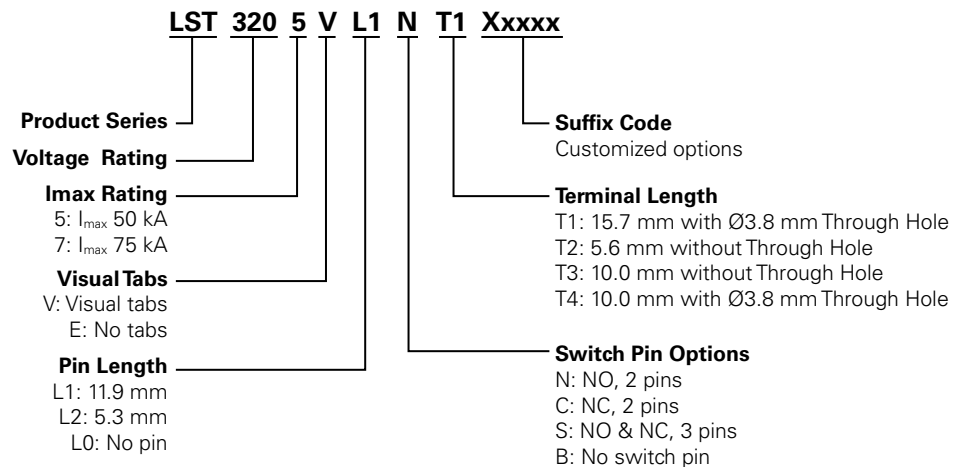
LST 320 5 V L1 N T1 Xxxxx

Product Series

Voltage Rating

Imax Rating
5: $I_{max}$ 50 kA
7: $I_{max}$ 75 kA

Visual Tabs
V: Visual tabs
E: No tabs

Pin Length
L1: 11.9 mm
L2: 5.3 mm
L0: No pin

Suffix Code
Customized options

Terminal Length
T1: 15.7 mm with Ø3.8 mm Through Hole
T2: 5.6 mm without Through Hole
T3: 10.0 mm without Through Hole
T4: 10.0 mm with Ø3.8 mm Through Hole

Switch Pin Options
N: NO, 2 pins
C: NC, 2 pins
S: NO & NC, 3 pins
B: No switch pin